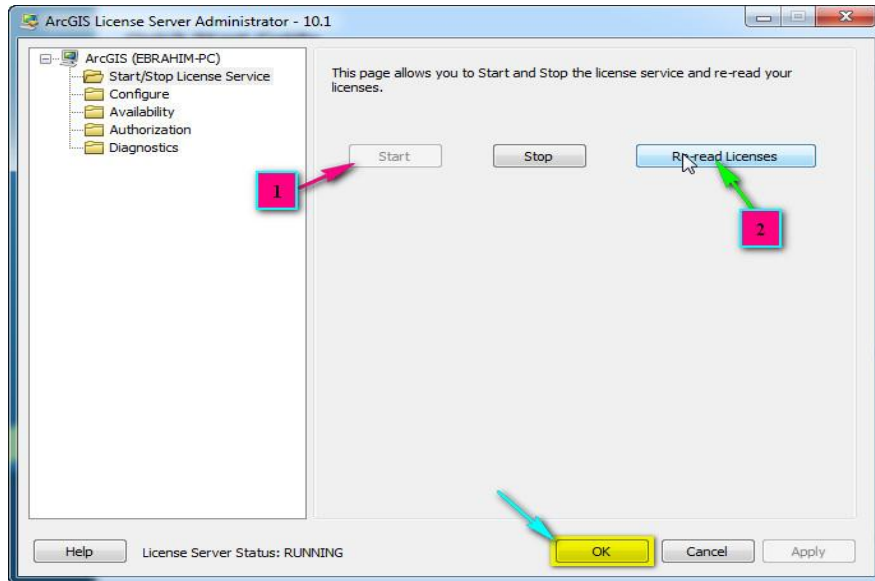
ArcGIS License Server Administrator - 10.1

ArcGIS (EBRAHIM-PC)
Start/Stop License Service
Configure
Availability
Authorization
Diagnostics

This page allows you to Start and Stop the license service and re-read your licenses.

Start
Stop
Re-read Licenses

1

2

Help
License Server Status: RUNNING
OK
Cancel
Apply